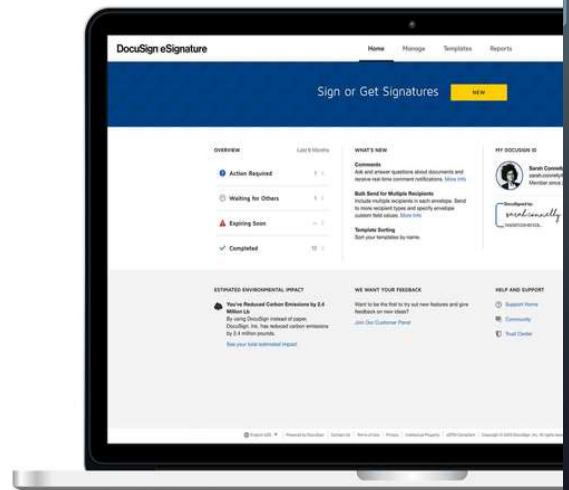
DocuSign eSignature

Home Manage Templates Reports

Sign or Get Signatures NEW

OVERVIEW Last 6 Months

Action Required

Waiting for Others

Expiring Soon

Completed

WHAT'S NEW

Comments
Ask and answer questions about documents and receive real-time comment notifications. More Info

Bulk Send for Multiple Recipients
Include multiple recipients in each envelope. Send to more recipient types and specify envelope custom field values. More Info

Template Sorting
Sort your templates by name.

MY DOCUSIGN ID

Sarah Connell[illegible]
sarah.connelly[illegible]
Member since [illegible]

DocuSigned by:
sarah connelly

ESTIMATED ENVIRONMENTAL IMPACT

You've Reduced Carbon Emissions by 2.4 Million Lb
By using DocuSign instead of paper, DocuSign, Inc. has reduced carbon emissions by 2.4 million pounds.

See your total estimated impact

WE WANT YOUR FEEDBACK

Want to be the first to try out new features and give feedback on new ideas?

Join Our Customer Panel

HELP AND SUPPORT

Support Home

Community

Trust Center

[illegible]